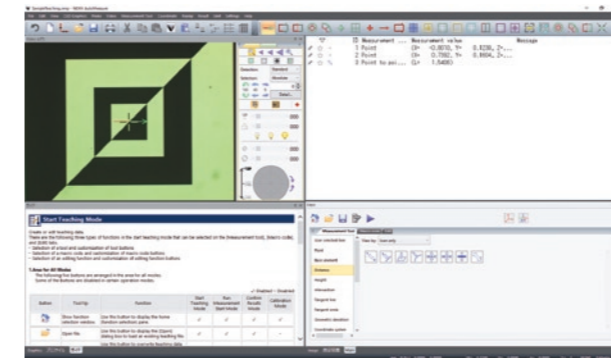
Start Teaching Mode

Measurement value

1 Point

2 Point

3 Point to axi...

Message

Button

Tool tip

Function

Start Teaching Mode

Run Measurement Start Mode

Confirm Results Mode

Calibration Mode

Rules for All Modes

Point

Line

Distance

Angle

Intersection

Tangent line

Tangent circle